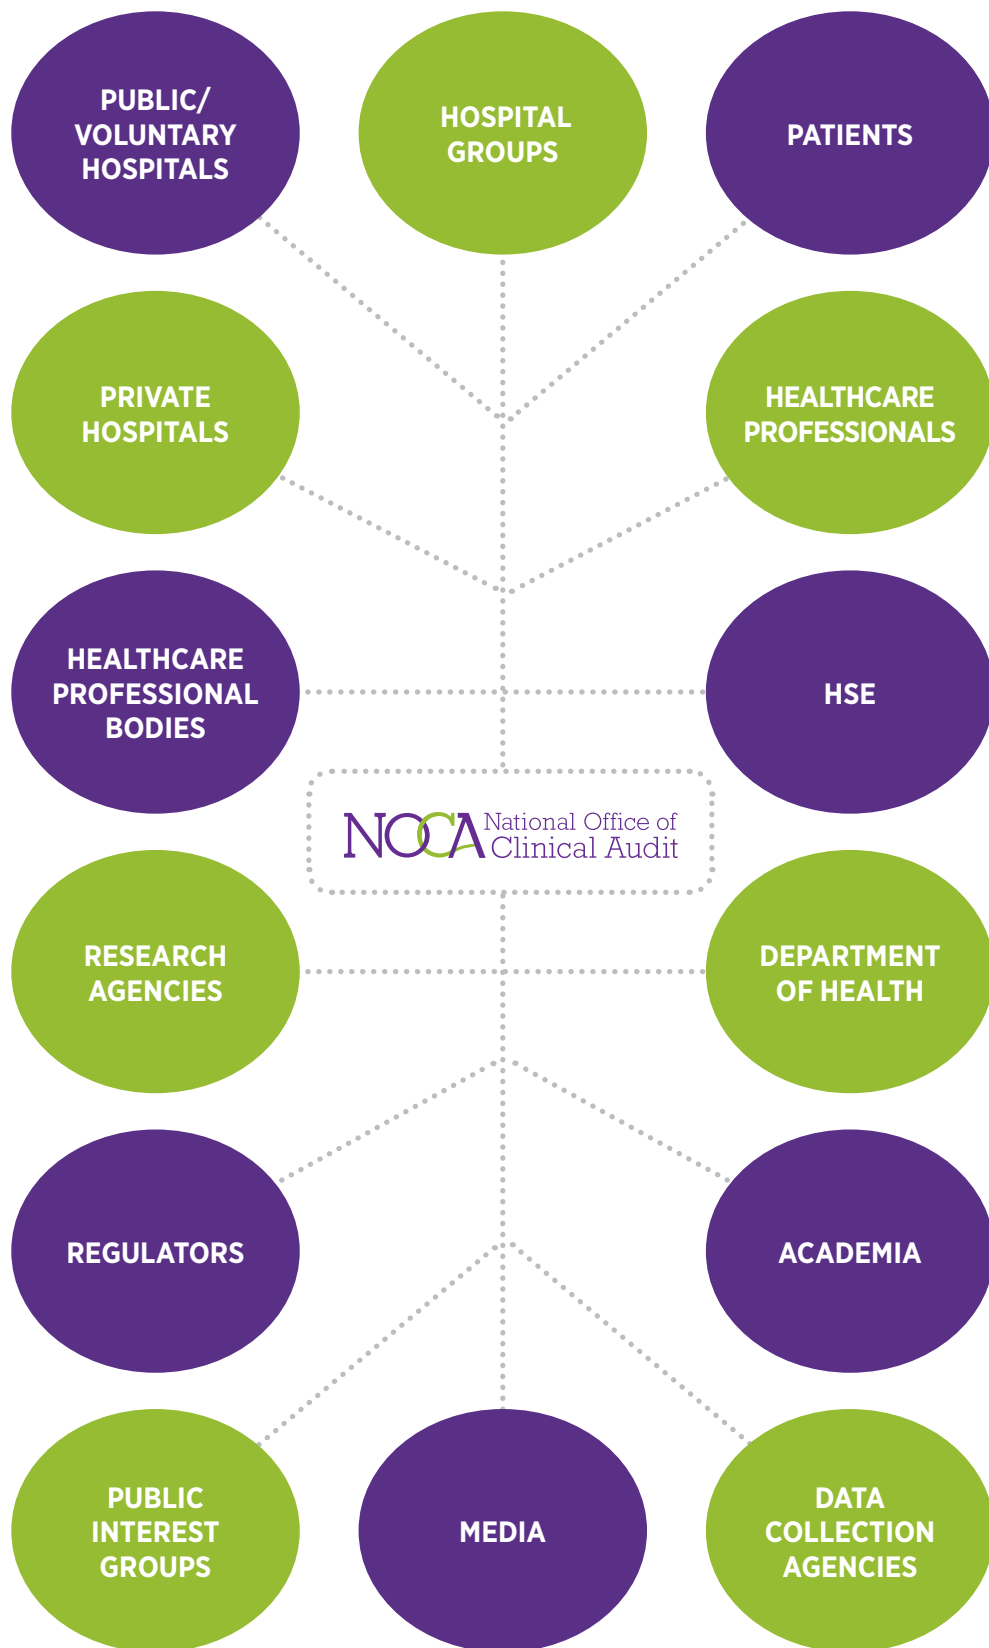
PUBLIC/ VOLUNTARY HOSPITALS

HOSPITAL GROUPS

PATIENTS

PRIVATE HOSPITALS

HEALTHCARE PROFESSIONALS

HEALTHCARE PROFESSIONAL BODIES

HSE

NOCA National Office of Clinical Audit

RESEARCH AGENCIES

DEPARTMENT OF HEALTH

REGULATORS

ACADEMIA

PUBLIC INTEREST GROUPS

MEDIA

DATA COLLECTION AGENCIES